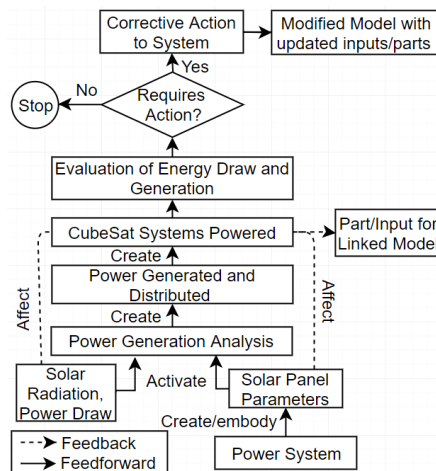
Corrective Action to System

Modified Model with updated inputs/parts

Yes

No

Stop

Requires Action?

Evaluation of Energy Draw and Generation

CubeSat Systems Powered

Part/Input for Linked Model

Create

Power Generated and Distributed

Create

Affect

Affect

Power Generation Analysis

Solar Radiation, Power Draw

Activate

Solar Panel Parameters

Create/embody

Feedback

Feedforward

Power System